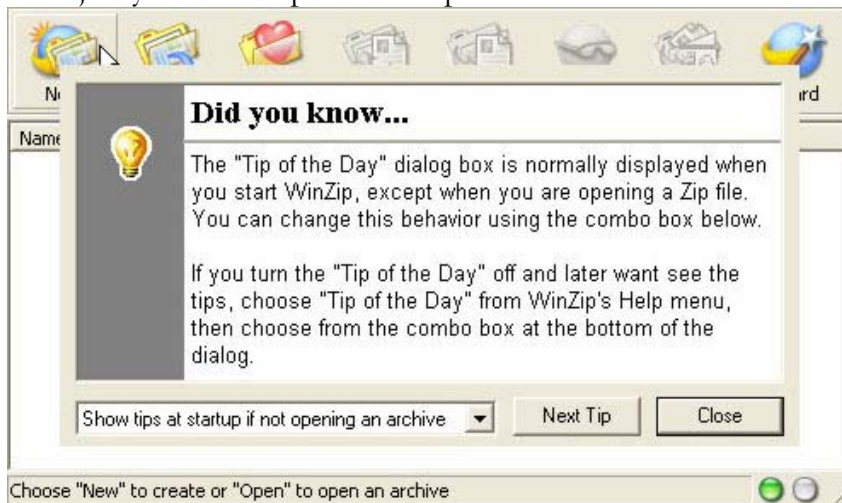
N

rd

Name

Did you know...

The "Tip of the Day" dialog box is normally displayed when you start WinZip, except when you are opening a Zip file. You can change this behavior using the combo box below.

If you turn the "Tip of the Day" off and later want see the tips, choose "Tip of the Day" from WinZip's Help menu, then choose from the combo box at the bottom of the dialog.

Show tips at startup if not opening an archive

Next Tip

Close

Choose "New" to create or "Open" to open an archive